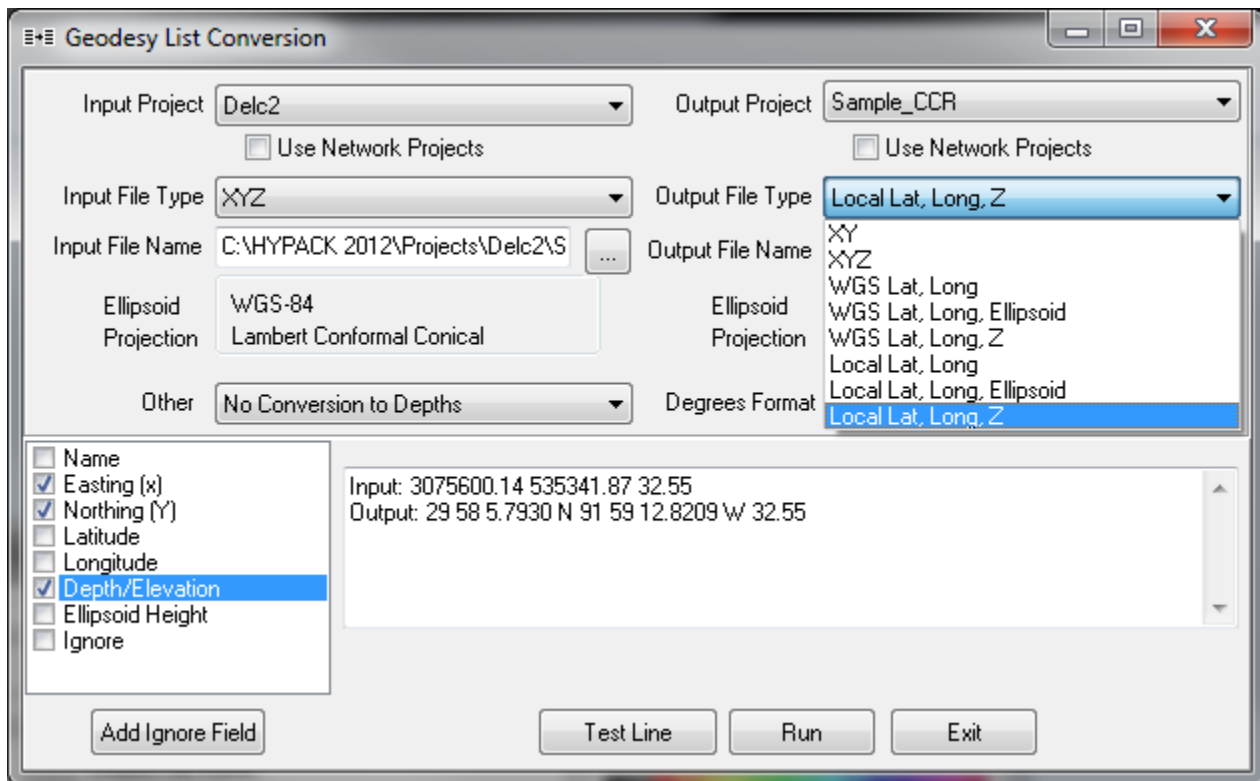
Geodesy List Conversion

Input Project Delc2
Use Network Projects
Output Project Sample_CCR
Use Network Projects

Input File Type XYZ
Output File Type Local Lat, Long, Z

Input File Name C:\HYPACK 2012\Projects\Delc2\S ...
Output File Name

XY
XYZ
WGS Lat, Long
WGS Lat, Long, Ellipsoid
WGS Lat, Long, Z
Local Lat, Long
Local Lat, Long, Ellipsoid
Local Lat, Long, Z

Ellipsoid WGS-84
Projection Lambert Conformal Conical

Ellipsoid
Projection

Other No Conversion to Depths
Degrees Format

Name
Easting (x)
Northing (Y)
Latitude
Longitude
Depth/Elevation
Ellipsoid Height
Ignore

Input: 3075600.14 535341.87 32.55
Output: 29 58 5.7930 N 91 59 12.8209 W 32.55

Add Ignore Field
Test Line
Run
Exit